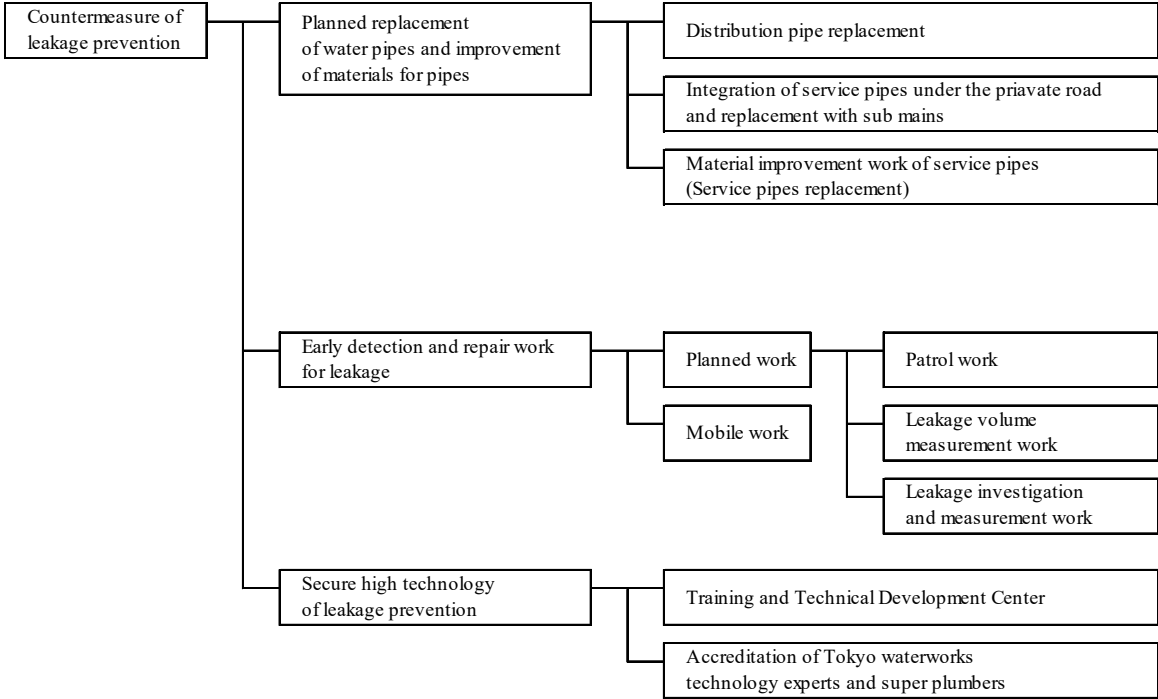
Countermeasure of leakage prevention

Planned replacement of water pipes and improvement of materials for pipes

Distribution pipe replacement

Integration of service pipes under the priavate road and replacement with sub mains

Material improvement work of service pipes (Service pipes replacement)

Early detection and repair work for leakage

Planned work

Patrol work

Leakage volume measurement work

Leakage investigation and measurement work

Mobile work

Secure high technology of leakage prevention

Training and Technical Development Center

Accreditation of Tokyo waterworks technology experts and super plumbers